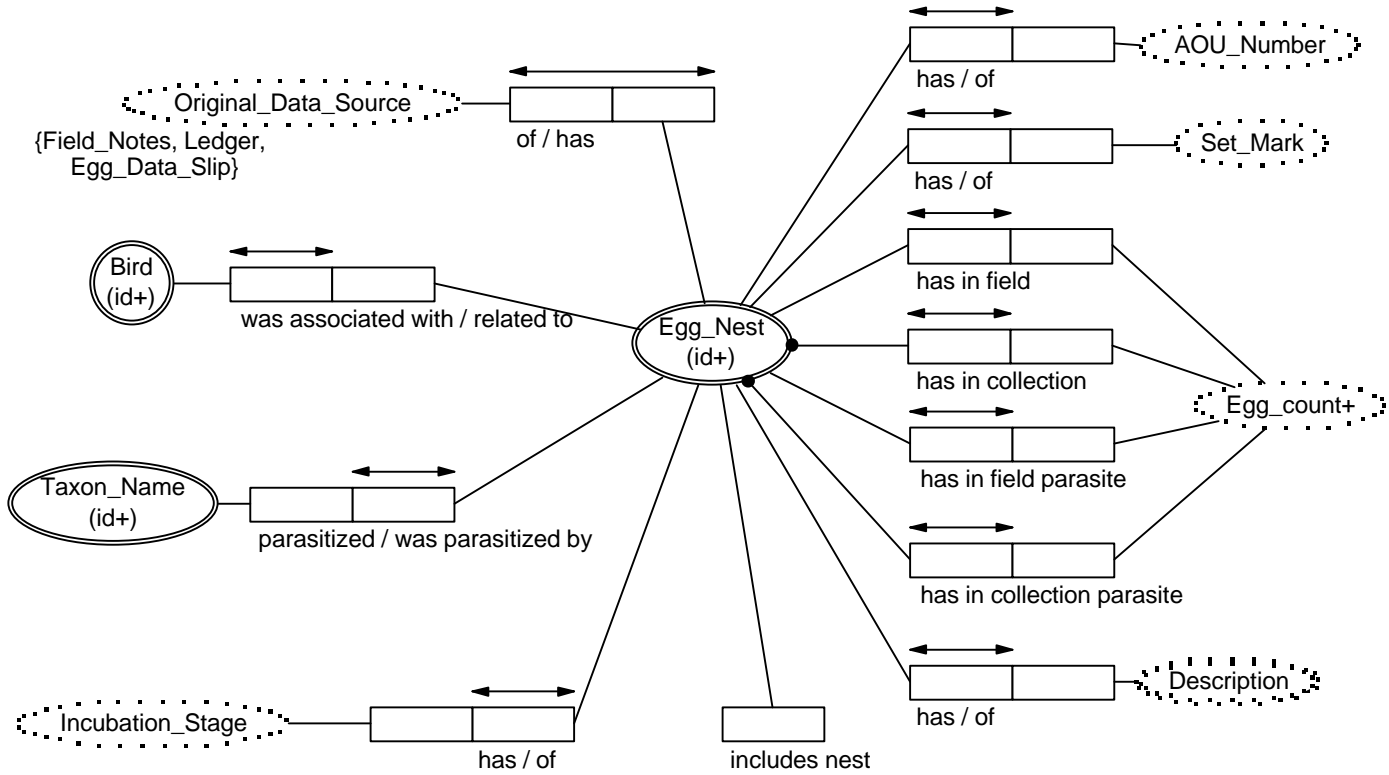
Original_Data_Source
{Field_Notes, Ledger, Egg_Data_Slip}
of / has

AOU_Number
has / of

Set_Mark
has / of

Bird
(id+)
was associated with / related to

Egg_Nest
(id+)

has in field
has in collection
has in field parasite
has in collection parasite
Egg_count+

Taxon_Name
(id+)
parasitized / was parasitized by

Description
has / of

Incubation_Stage
has / of

includes nest